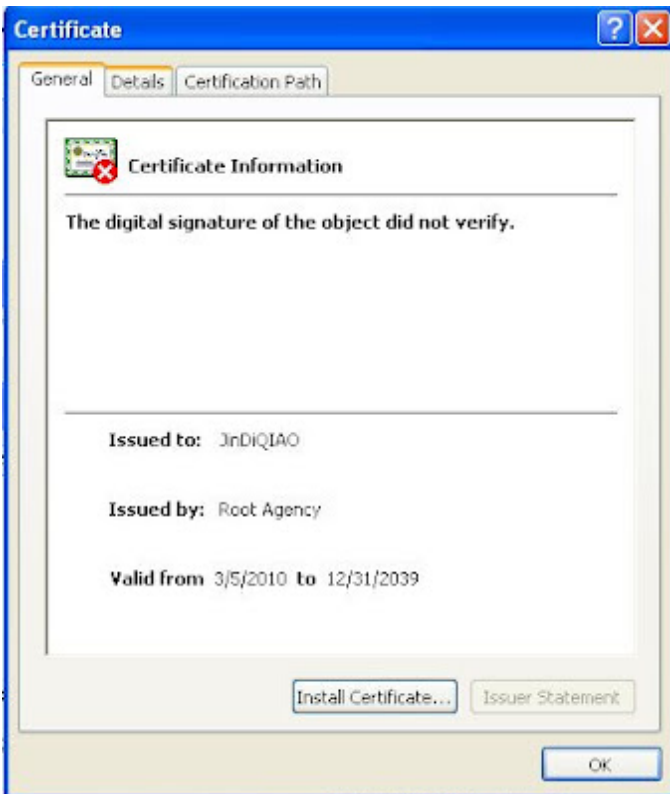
Certificate

?

General | Details | Certification Path

Certificate Information

The digital signature of the object did not verify.

Issued to: JinDiQIAO

Issued by: Root Agency

Valid from 3/5/2010 to 12/31/2039

Install Certificate... | Issuer Statement

OK